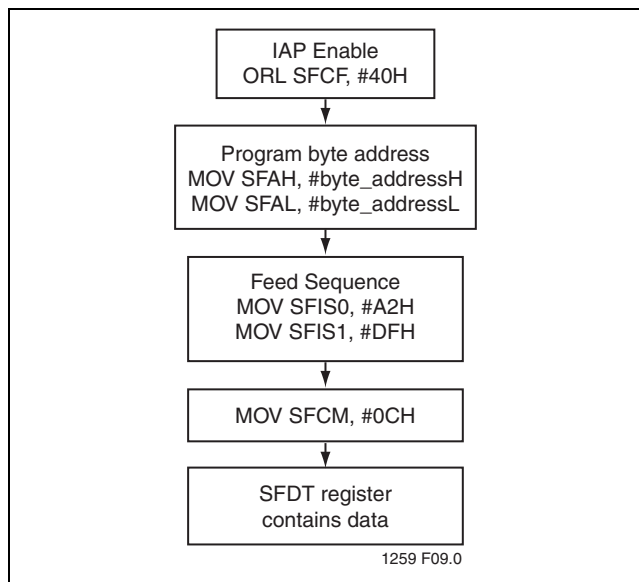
IAP Enable
ORL SFCF, #40H

Program byte address
MOV SFAH, #byte_addressH
MOV SFAL, #byte_addressL

Feed Sequence
MOV SFIS0, #A2H
MOV SFIS1, #DFH

MOV SFCM, #0CH

SFDT register
contains data

1259 F09.0